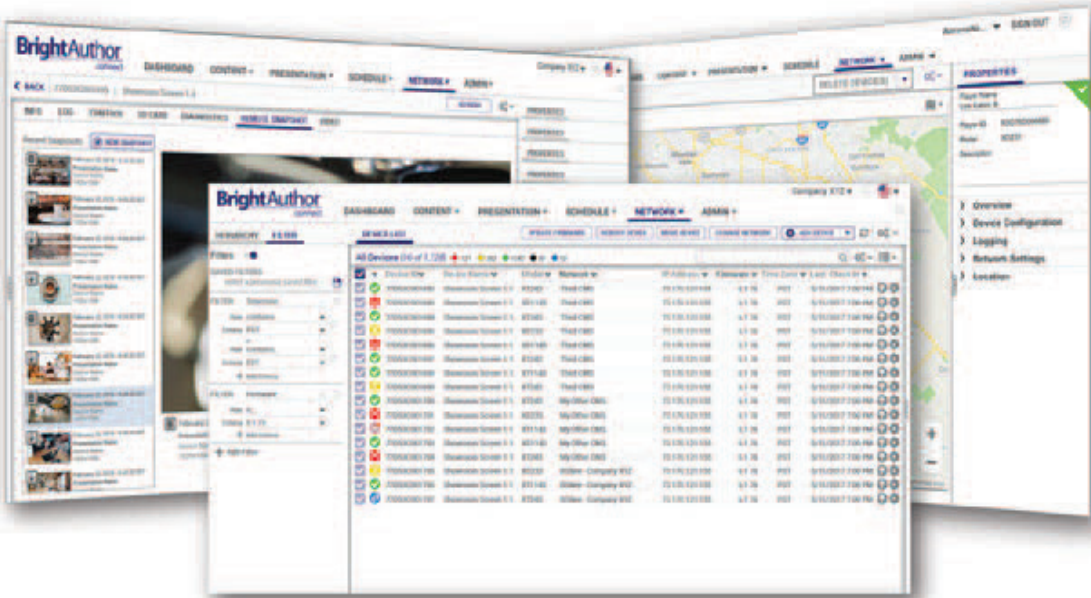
BrightAuthor connected

DASHBOARD CONTENT ▾ PRESENTATION ▾ SCHEDULE ▾ NETWORK ▾ ADMIN ▾

Company XYZ ▾

< BACK

INFO LOG TIMERS SD CARD DIAGNOSTICS REMOTE SNAPSHOT VIDEO

Recent Snapshots NEW SNAPSHOT

CONTENT ▾ PRESENTATION ▾ SCHEDULE NETWORK ▾ ADMIN ▾

SIGN OUT

DELETE DEVICE(S)

PROPERTIES

Overview

Device Configuration

Logging

Network Settings

Location

BrightAuthor connected

DASHBOARD CONTENT ▾ PRESENTATION ▾ SCHEDULE ▾ NETWORK ▾ ADMIN ▾

Company XYZ ▾

DEVICES LIST

UPDATE FIRMWARE REBOOT DEVICE MOVE DEVICE CHANGE NETWORK ADD DEVICE

Filters

SAVED FILTERS

All Devices (50 of 1,138)

Device ID Device Name Model Network IP Address Firmware Time Zone Last Check-In

+ Add Filter

Third CBG
My Office CBG
Widow - Company XYZ

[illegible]